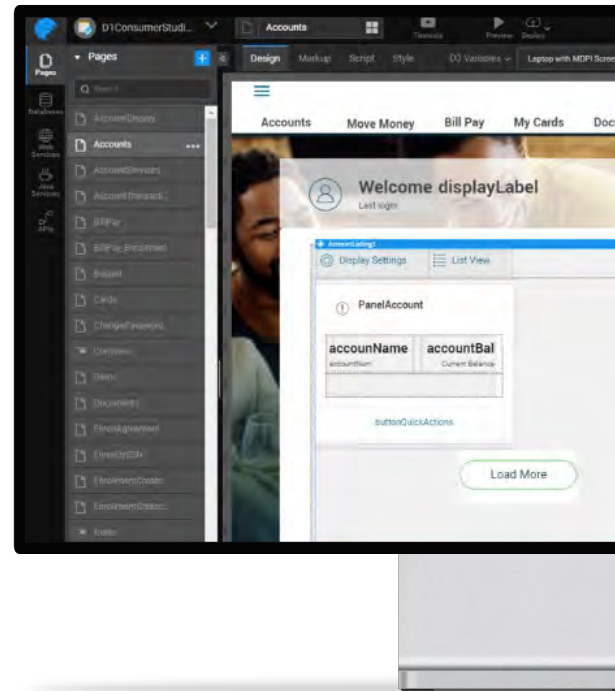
D1ConsumerStudi...

Accounts

Tutorials Preview Deploy

Pages

Pages

Databases

Web Services

Java Services

APIs

Design Markup Script Style D3 Variables Laptop with MDPI Screen

AccountChooser

Accounts

AccountServices

AccountTransact...

BillPay

BillPay_Enrollment

Budget

Cards

ChangePassword

Container

Demo

Documents

EnrollAgreement

EnrollByCDN

EnrollmentCreate

EnrollmentCreate

footer

Accounts Move Money Bill Pay My Cards Doc

Welcome displayLabel

Last login

AccountListing1

Display Settings List View

PanelAccount

accounName accountBal

accountNum Current Balance

buttonQuickActions

Load More